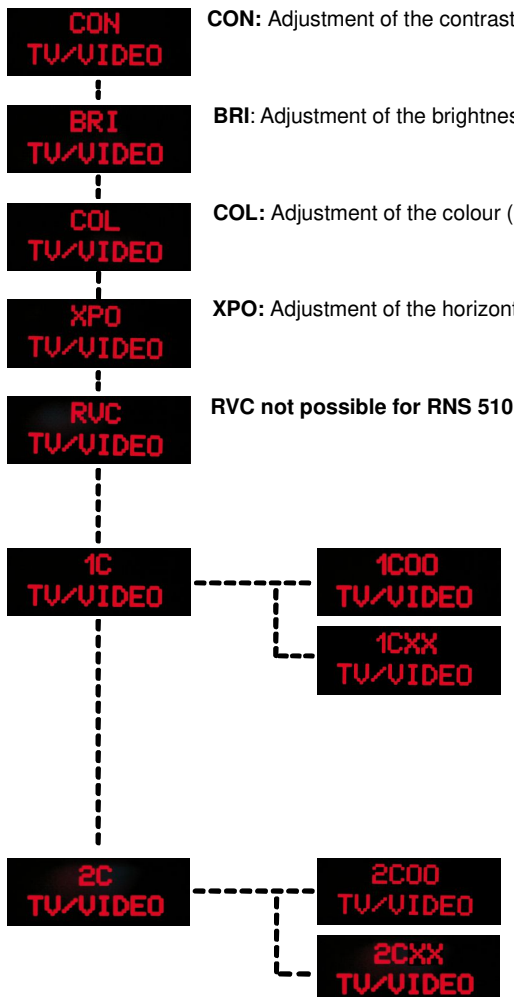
CON
TV/VIDEO

CON: Adjustment of the contrast

BRI
TV/VIDEO

BRI: Adjustment of the brightnes

COL
TV/VIDEO

COL: Adjustment of the colour (

XPO
TV/VIDEO

XPO: Adjustment of the horizont

RVC
TV/VIDEO

RVC not possible for RNS 510

1C
TV/VIDEO

1C00
TV/VIDEO

1CXX
TV/VIDEO

2C
TV/VIDEO

2C00
TV/VIDEO

2CXX
TV/VIDEO